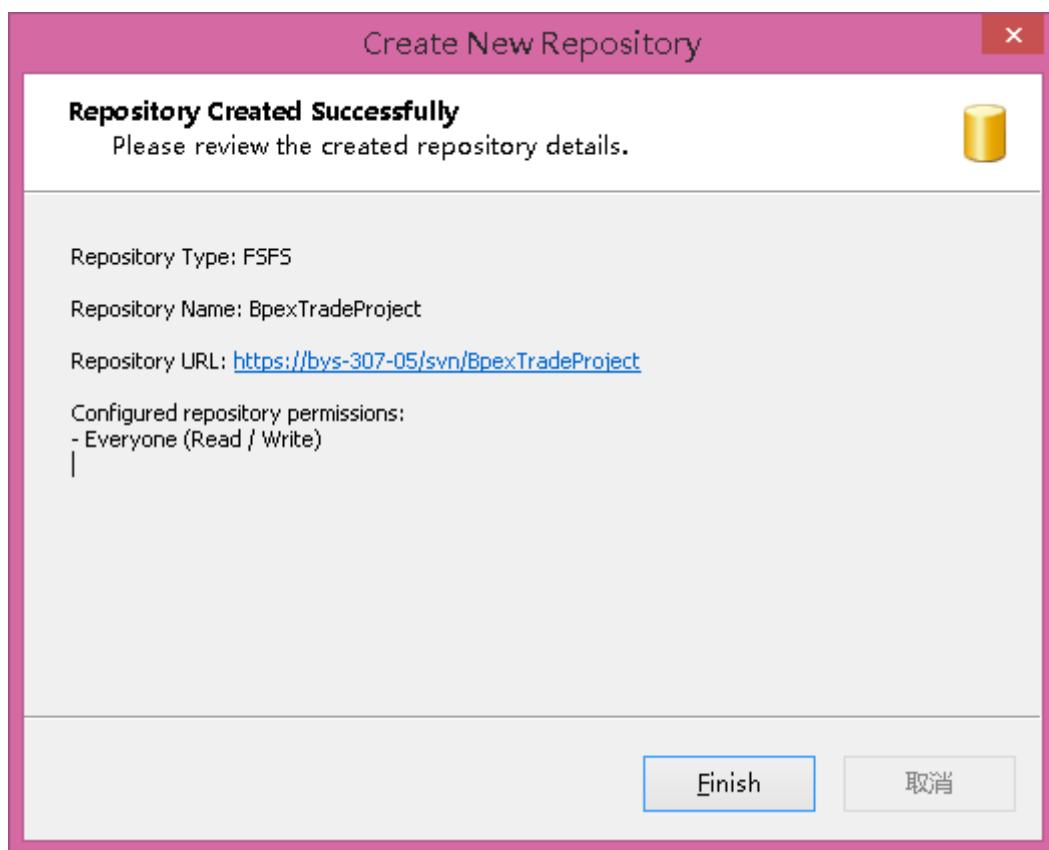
Create New Repository

Repository Created Successfully
Please review the created repository details.

Repository Type: FSFS

Repository Name: BpexTradeProject

Repository URL: https://bys-307-05/svn/BpexTradeProject

Configured repository permissions:
- Everyone (Read / Write)

Finish

取消